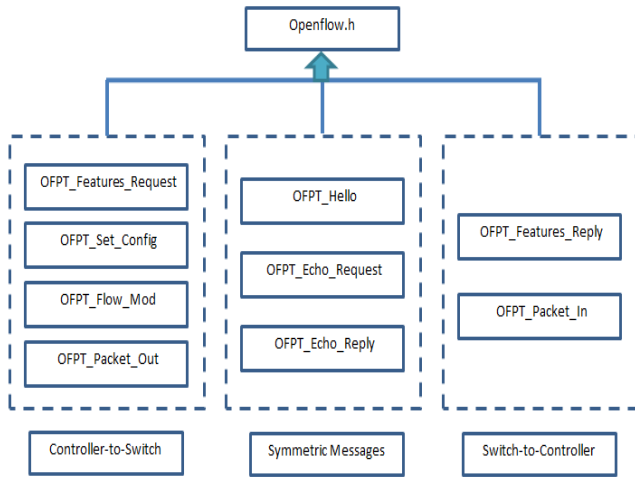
Openflow.h

OFPT_Features_Request

OFPT_Set_Config

OFPT_Flow_Mod

OFPT_Packet_Out

OFPT_Hello

OFPT_Echo_Request

OFPT_Echo_Reply

OFPT_Features_Reply

OFPT_Packet_In

Controller-to-Switch

Symmetric Messages

Switch-to-Controller